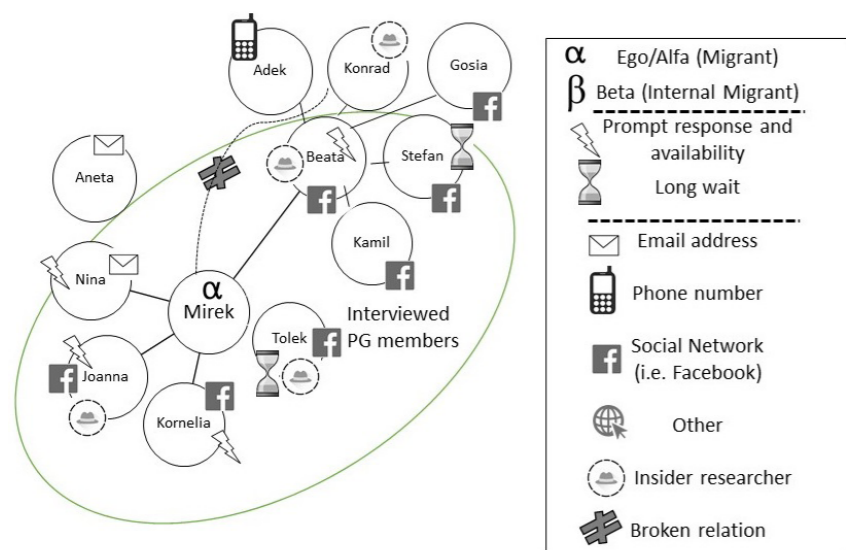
Adek

Konrad

Gosia

Aneta

Beata

Stefan

Kamil

Nina

α
Mirek

Interviewed PG members

Tolek

Joanna

Kornelia

α Ego/Alfa (Migrant)
β Beta (Internal Migrant)
Prompt response and availability
Long wait
Email address
Phone number
Social Network (i.e. Facebook)
Other
Insider researcher
Broken relation